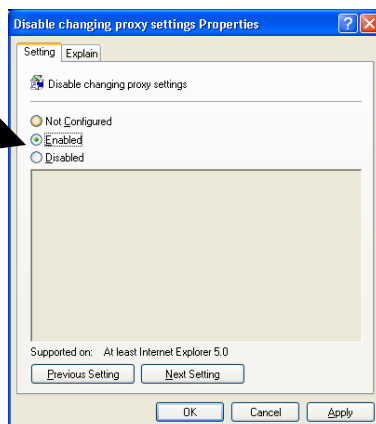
Disable changing proxy settings Properties

Setting Explain

Disable changing proxy settings

Not Configured
Enabled
Disabled

Supported on: At least Internet Explorer 5.0

Previous Setting Next Setting

OK Cancel Apply